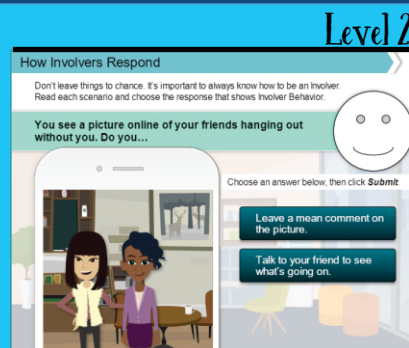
Level 2

How Involvers Respond

Don't leave things to chance. It's important to always know how to be an Involver. Read each scenario and choose the response that shows Involver Behavior.

You see a picture online of your friends hanging out without you. Do you…

Choose an answer below, then click Submit.

Leave a mean comment on the picture.

Talk to your friend to see what's going on.